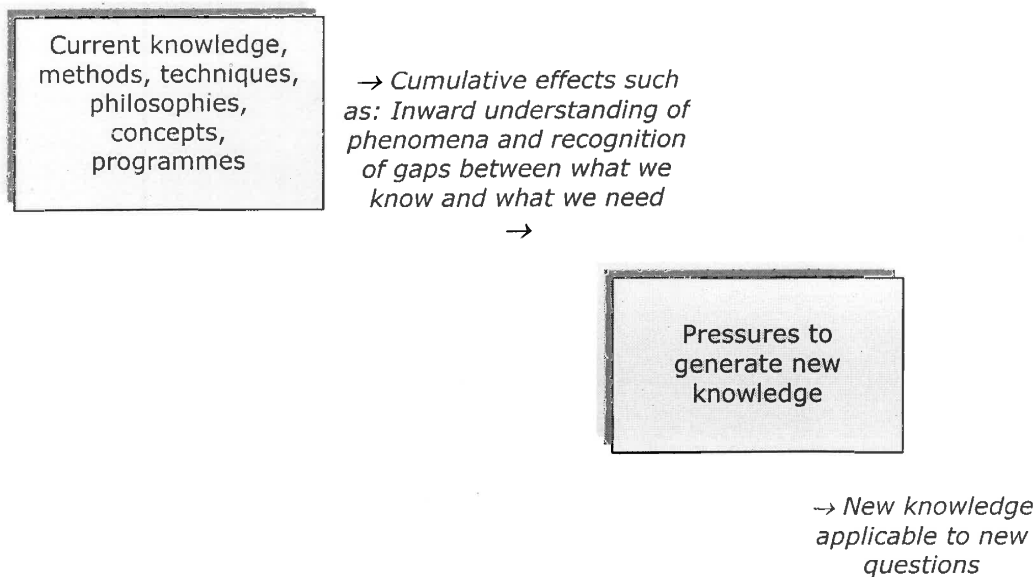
Current knowledge, methods, techniques, philosophies, concepts, programmes

→ Cumulative effects such as: Inward understanding of phenomena and recognition of gaps between what we know and what we need
→

Pressures to generate new knowledge

→ New knowledge applicable to new questions